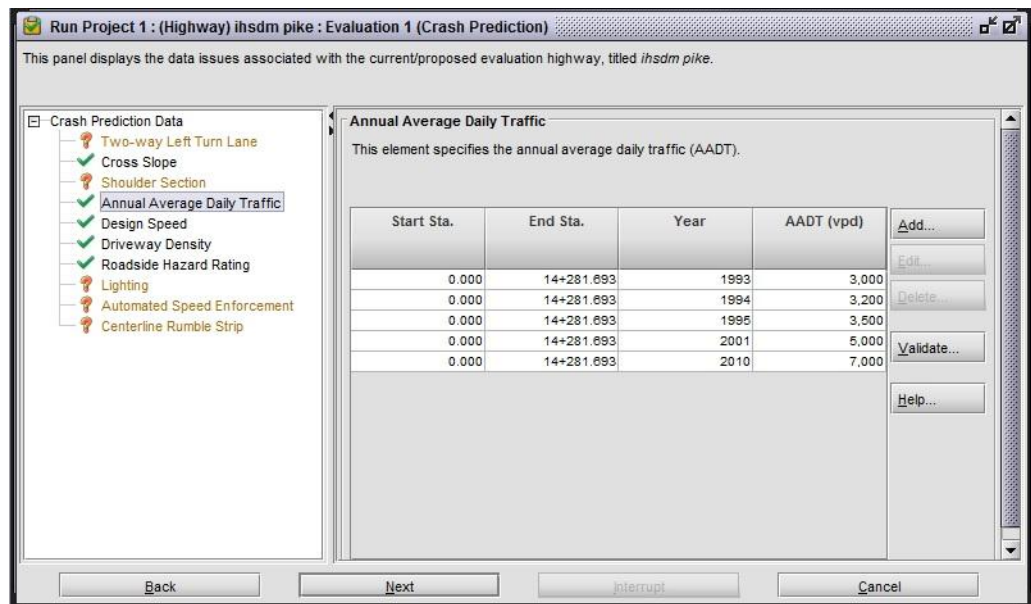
Run Project 1 : (Highway) ihsdm pike : Evaluation 1 (Crash Prediction)

This panel displays the data issues associated with the current/proposed evaluation highway, titled *ihsdm pike*.

Crash Prediction Data
Two-way Left Turn Lane
Cross Slope
Shoulder Section
Annual Average Daily Traffic
Design Speed
Driveway Density
Roadside Hazard Rating
Lighting
Automated Speed Enforcement
Centerline Rumble Strip

Annual Average Daily Traffic

This element specifies the annual average daily traffic (AADT).

| Start Sta. | End Sta. | Year | AADT (vpd) |
|---|---|---|---|
| 0.000 | 14+281.693 | 1993 | 3,000 |
| 0.000 | 14+281.693 | 1994 | 3,200 |
| 0.000 | 14+281.693 | 1995 | 3,500 |
| 0.000 | 14+281.693 | 2001 | 5,000 |
| 0.000 | 14+281.693 | 2010 | 7,000 |

Add...
Edit...
Delete...
Validate...
Help...

Back
Next
Interrupt
Cancel